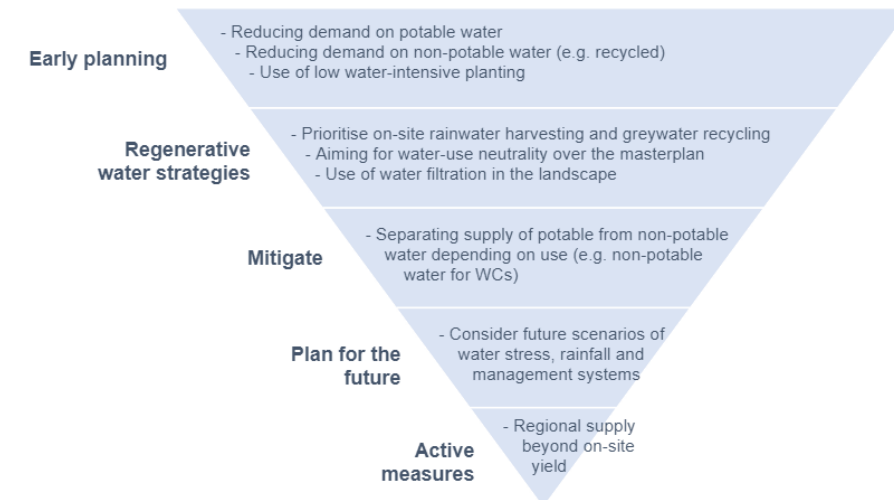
Early planning

- Reducing demand on potable water
- Reducing demand on non-potable water (e.g. recycled)
- Use of low water-intensive planting

Regenerative water strategies

- Prioritise on-site rainwater harvesting and greywater recycling
- Aiming for water-use neutrality over the masterplan
- Use of water filtration in the landscape

Mitigate

- Separating supply of potable from non-potable water depending on use (e.g. non-potable water for WCs)

Plan for the future

- Consider future scenarios of water stress, rainfall and management systems

Active measures

- Regional supply beyond on-site yield